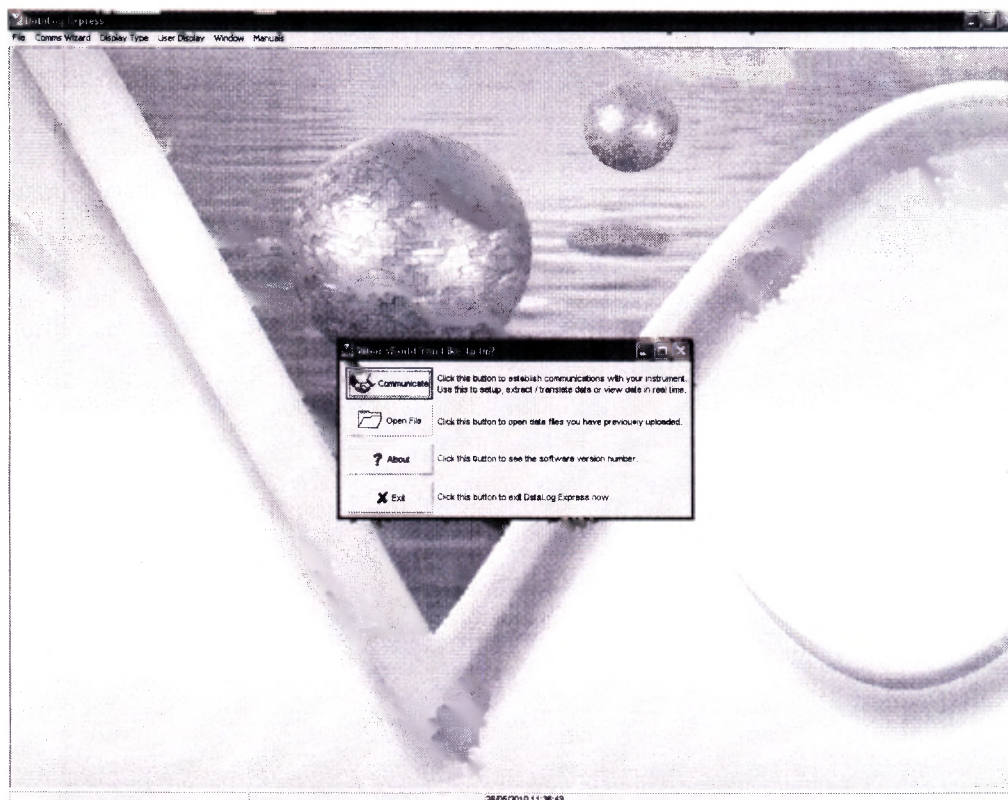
DataLog Express

File Comms Wizard Display Type User Display Window Manuals

What Would You Like to do?

Communicate Click this button to establish communications with your instrument. Use this to setup, extract / translate data or view data in real time.

Open File Click this button to open data files you have previously uploaded.

About Click this button to see the software version number.

Exit Click this button to exit DataLog Express now.

28/05/2010 11:36:43